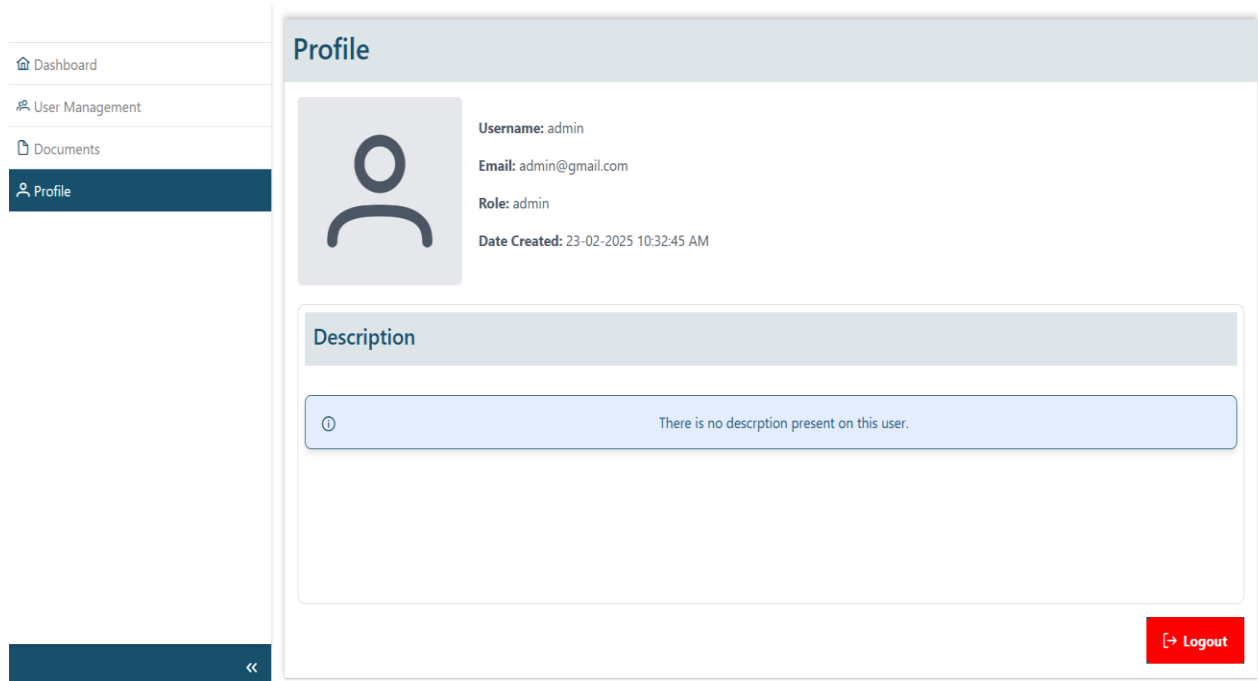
Dashboard
User Management
Documents
Profile

«

Profile

Username: admin

Email: admin@gmail.com

Role: admin

Date Created: 23-02-2025 10:32:45 AM

Description

There is no descrption present on this user.

Logout